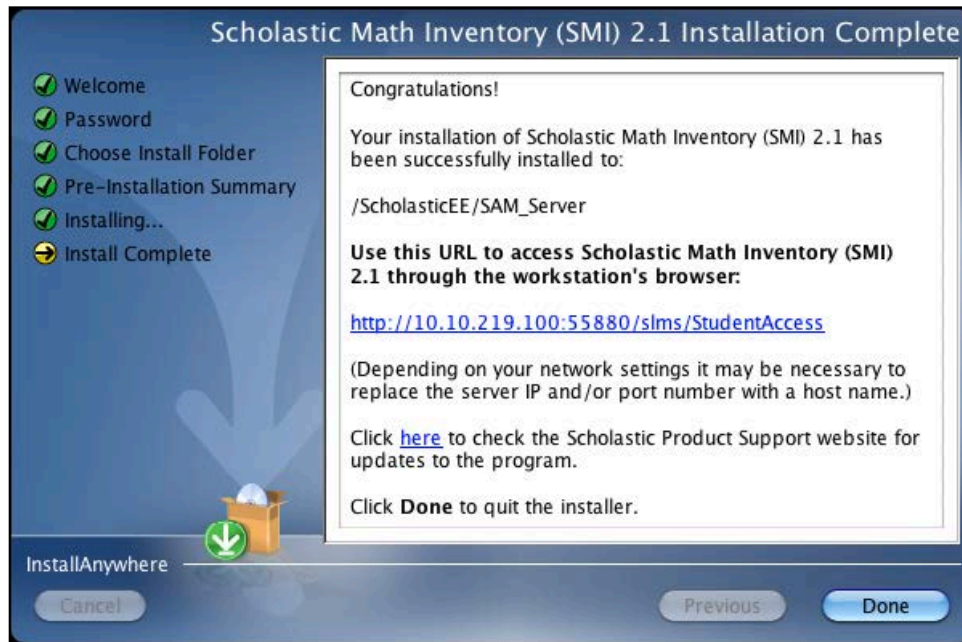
Scholastic Math Inventory (SMI) 2.1 Installation Complete

Welcome
Password
Choose Install Folder
Pre-Installation Summary
Installing...
Install Complete

Congratulations!

Your installation of Scholastic Math Inventory (SMI) 2.1 has been successfully installed to:

/ScholasticEE/SAM_Server

**Use this URL to access Scholastic Math Inventory (SMI) 2.1 through the workstation's browser:**

http://10.10.219.100:55880/slms/StudentAccess

(Depending on your network settings it may be necessary to replace the server IP and/or port number with a host name.)

Click here to check the Scholastic Product Support website for updates to the program.

Click **Done** to quit the installer.

InstallAnywhere

Cancel

Previous

Done